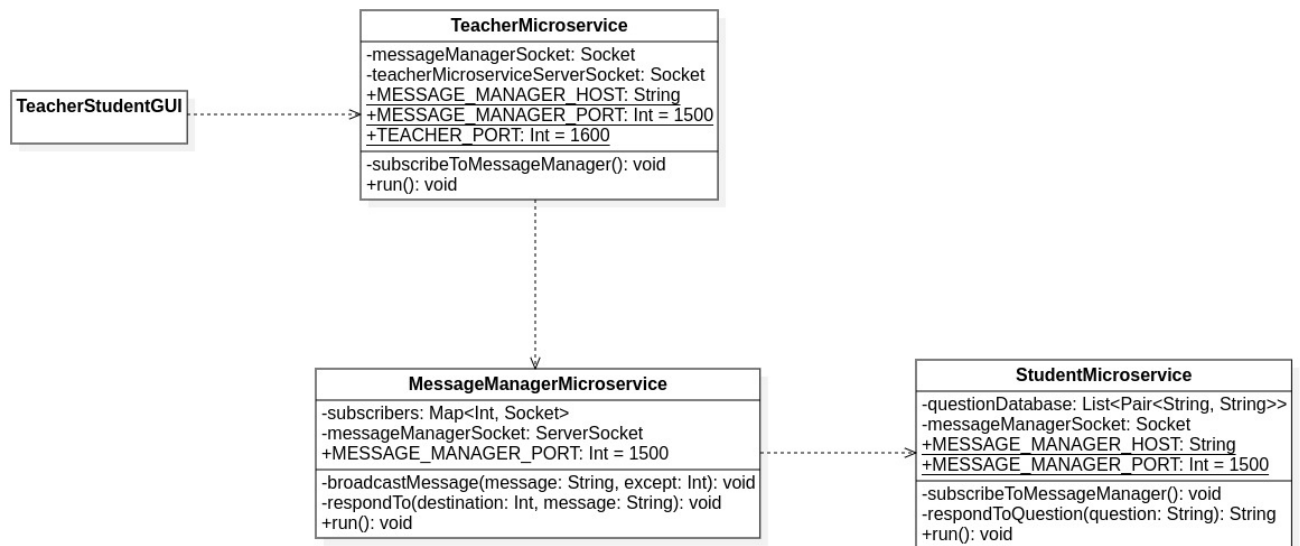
TeacherStudentGUI

TeacherMicroservice
-messageManagerSocket: Socket
-teacherMicroserviceServerSocket: Socket
+MESSAGE_MANAGER_HOST: String
+MESSAGE_MANAGER_PORT: Int = 1500
+TEACHER_PORT: Int = 1600
-subscribeToMessageManager(): void
+run(): void

MessageManagerMicroservice
-subscribers: Map<Int, Socket>
-messageManagerSocket: ServerSocket
+MESSAGE_MANAGER_PORT: Int = 1500
-broadcastMessage(message: String, except: Int): void
-respondTo(destination: Int, message: String): void
+run(): void

StudentMicroservice
-questionDatabase: List<Pair<String, String>>
-messageManagerSocket: Socket
+MESSAGE_MANAGER_HOST: String
+MESSAGE_MANAGER_PORT: Int = 1500
-subscribeToMessageManager(): void
-respondToQuestion(question: String): String
+run(): void